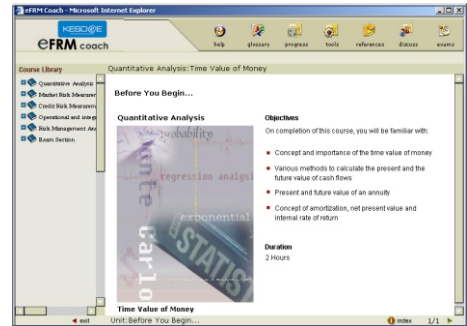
eFRM Coach - Microsoft Internet Explorer

KESDEE
eFRM coach

help glossary progress tools references discuss exams

Course Library
Quantitative Analysis
Market Risk Measurem
Credit Risk Measurem
Operational and integ
Risk Management Ana
Exam Section

Quantitative Analysis: Time Value of Money

Before You Begin...

Quantitative Analysis

probability
regression analysis
exponential
monte carlo
STATIS

Time Value of Money

Objectives
On completion of this course, you will be familiar with:

Concept and importance of the time value of money

Various methods to calculate the present and the future value of cash flows

Present and future value of an annuity

Concept of amortization, net present value and internal rate of return

Duration
2 Hours

exit
Unit: Before You Begin...
index 1/1